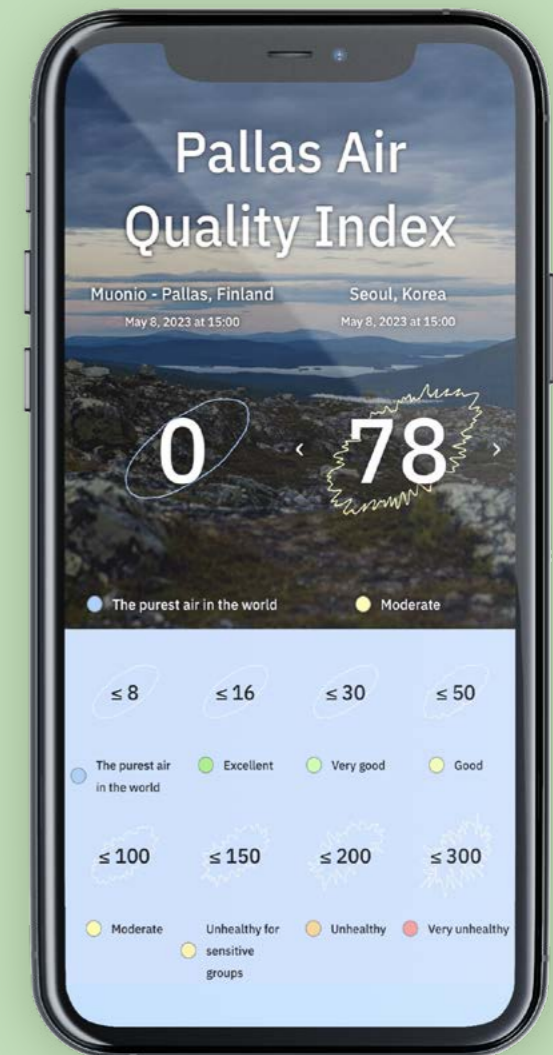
Pallas Air Quality Index

Muonio - Pallas, Finland
May 8, 2023 at 15:00

Seoul, Korea
May 8, 2023 at 15:00

0

‹ 78 ›

The purest air in the world

Moderate

≤ 8
≤ 16
≤ 30
≤ 50

The purest air in the world
Excellent
Very good
Good

≤ 100
≤ 150
≤ 200
≤ 300

Moderate
Unhealthy for sensitive groups
Unhealthy
Very unhealthy